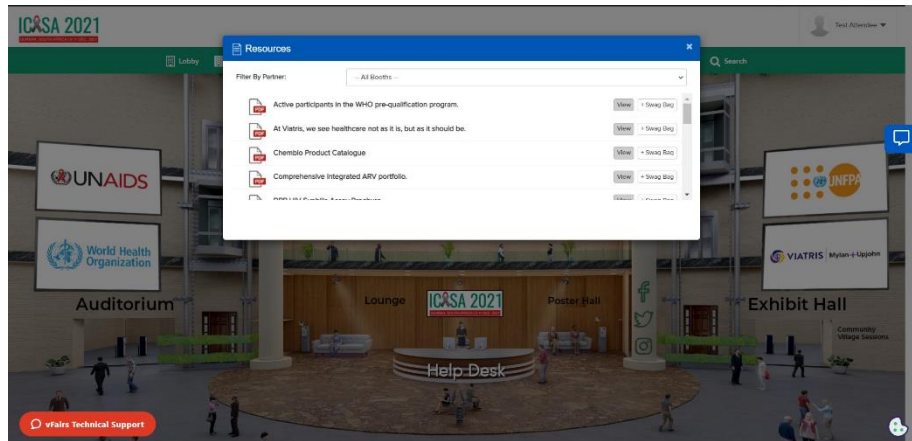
ICASA 2021

Test Attendee

Lobby

Search

Resources

Filter By Partner:

-- All Booths --

Active participants in the WHO pre-qualification program.

View

+ Swag Bag

At Viatris, we see healthcare not as it is, but as it should be.

View

+ Swag Bag

Chembio Product Catalogue

View

+ Swag Bag

Comprehensive integrated ARV portfolio.

View

+ Swag Bag

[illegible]

UNAIDS

World Health Organization

UNFPA

VIATRIS Mylan + Upjohn

Auditorium

Lounge

ICASA 2021

Poster Hall

Exhibit Hall

Community Village Sessions

Help Desk

vFairs Technical Support